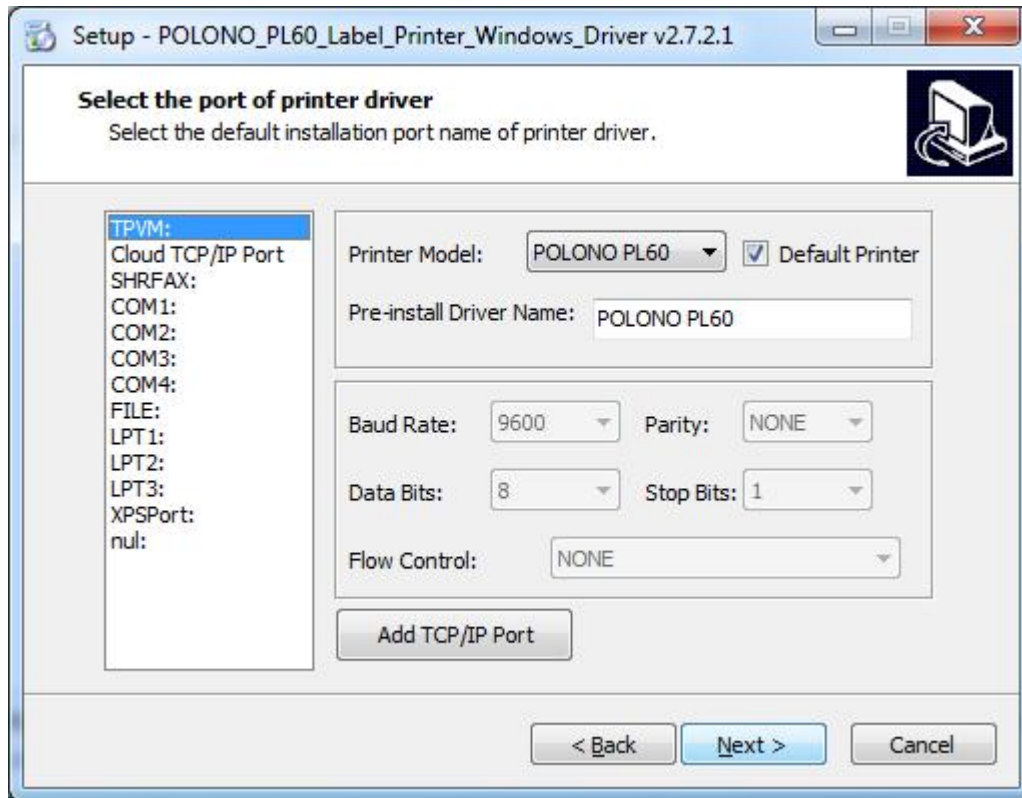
Setup - POLONO_PL60_Label_Printer_Windows_Driver v2.7.2.1

Select the port of printer driver
Select the default installation port name of printer driver.

TPVM:
Cloud TCP/IP Port
SHRFAX:
COM1:
COM2:
COM3:
COM4:
FILE:
LPT1:
LPT2:
LPT3:
XPSPort:
nul:

Printer Model: POLONO PL60 Default Printer
Pre-install Driver Name: POLONO PL60

Baud Rate: 9600 Parity: NONE
Data Bits: 8 Stop Bits: 1
Flow Control: NONE

Add TCP/IP Port

< Back Next > Cancel